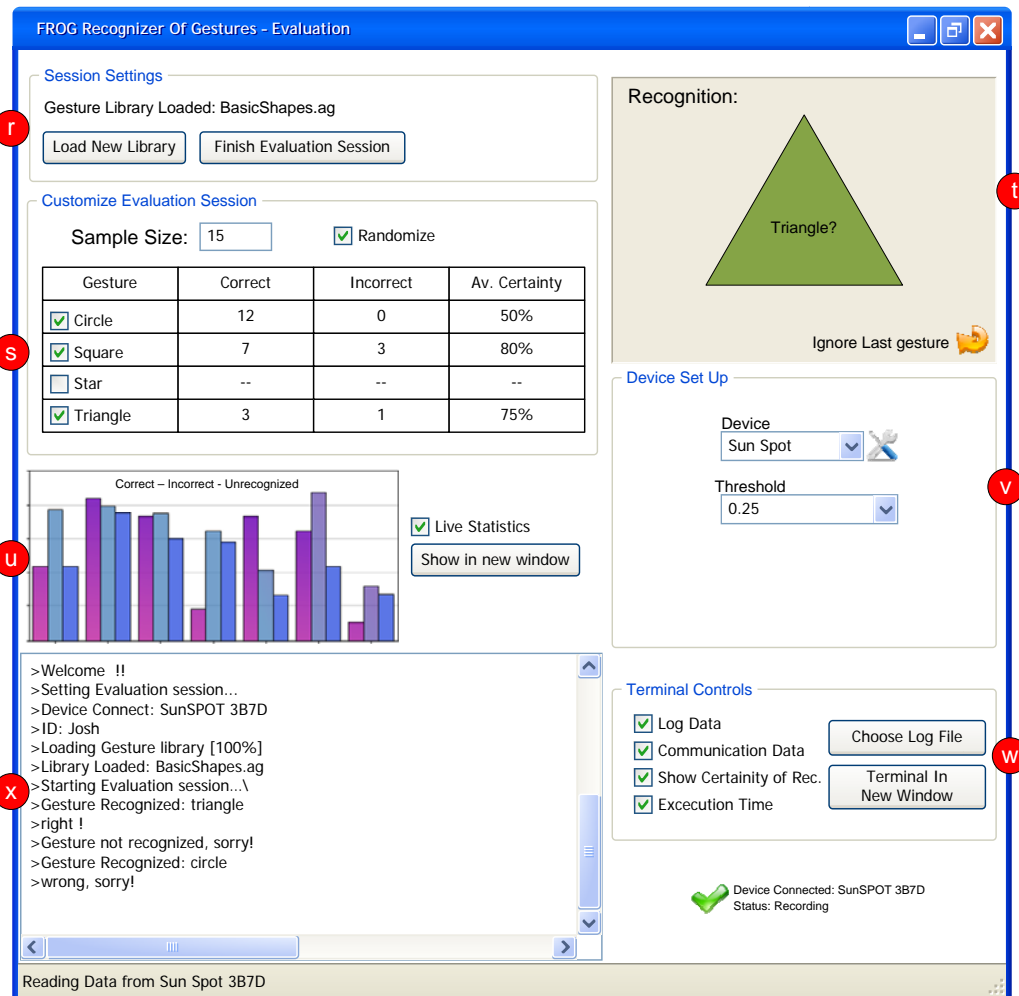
FROG Recognizer Of Gestures - Evaluation

r

Session Settings

Gesture Library Loaded: BasicShapes.ag

Load New Library Finish Evaluation Session

Customize Evaluation Session

Sample Size: 15 Randomize

| Gesture | Correct | Incorrect | Av. Certainty |
|---|---|---|---|
| Circle | 12 | 0 | 50% |
| Square | 7 | 3 | 80% |
| Star | -- | -- | -- |
| Triangle | 3 | 1 | 75% |

s

Correct – Incorrect - Unrecognized

u

Live Statistics

Show in new window

>Welcome !!
>Setting Evaluation session...
>Device Connect: SunSPOT 3B7D
>ID: Josh
>Loading Gesture library [100%]
>Library Loaded: BasicShapes.ag
>Starting Evaluation session...\
>Gesture Recognized: triangle
>right !
>Gesture not recognized, sorry!
>Gesture Recognized: circle
>wrong, sorry!

x

Recognition:

Triangle?

t

Ignore Last gesture

Device Set Up

Device
Sun Spot

Threshold
0.25

v

Terminal Controls

Log Data
Communication Data
Show Certainity of Rec.
Excecution Time

Choose Log File

Terminal In New Window

w

Device Connected: SunSPOT 3B7D
Status: Recording

Reading Data from Sun Spot 3B7D